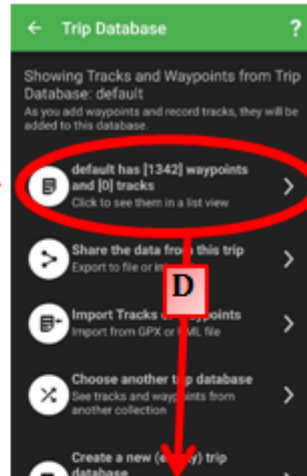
← Trip Database ?

Showing Tracks and Waypoints from Trip Database: default
As you add waypoints and record tracks, they will be added to this database.

default has [1342] waypoints and [0] tracks
Click to see them in a list view

Share the data from this trip
Export to file or in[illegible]

D

Import Tracks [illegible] points
Import from GPX or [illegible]ML file

Choose another trip database
See tracks and waypoints from another collection

Create a new (e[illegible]y) trip database